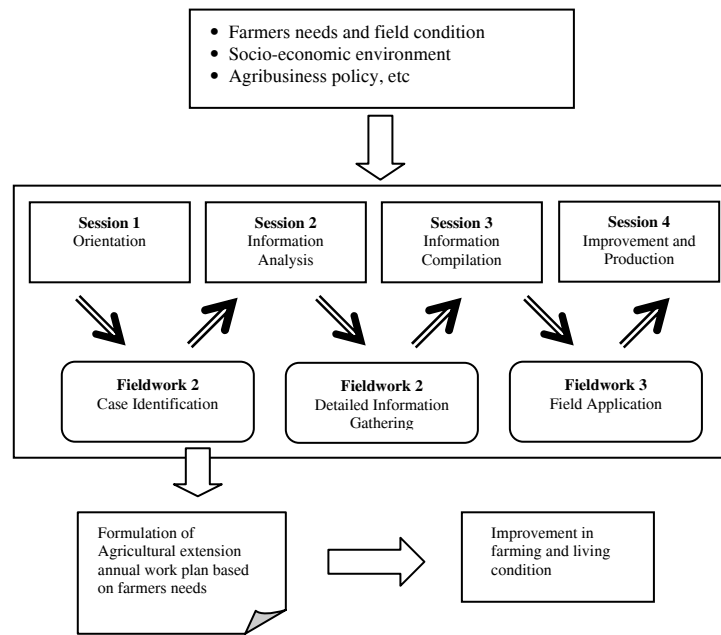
• Farmers needs and field condition
• Socio-economic environment
• Agribusiness policy, etc

**Session 1**
Orientation

**Session 2**
Information Analysis

**Session 3**
Information Compilation

**Session 4**
Improvement and Production

**Fieldwork 2**
Case Identification

**Fieldwork 2**
Detailed Information Gathering

**Fieldwork 3**
Field Application

Formulation of Agricultural extension annual work plan based on farmers needs

Improvement in farming and living condition